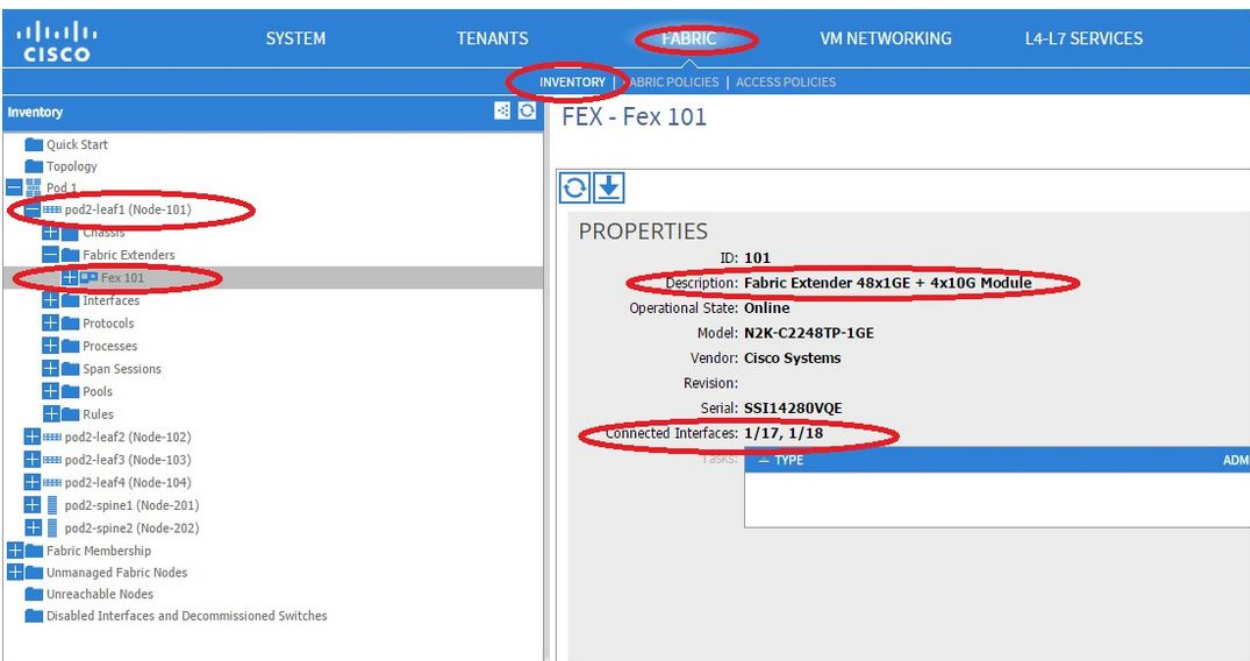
cisco

SYSTEM TENANTS FABRIC VM NETWORKING L4-L7 SERVICES

INVENTORY | FABRIC POLICIES | ACCESS POLICIES

Inventory

Quick Start
Topology
Pod 1
pod2-leaf1 (Node-101)
Chassis
Fabric Extenders
Fex 101
Interfaces
Protocols
Processes
Span Sessions
Pools
Rules
pod2-leaf2 (Node-102)
pod2-leaf3 (Node-103)
pod2-leaf4 (Node-104)
pod2-spine1 (Node-201)
pod2-spine2 (Node-202)
Fabric Membership
Unmanaged Fabric Nodes
Unreachable Nodes
Disabled Interfaces and Decommissioned Switches

FEX - Fex 101

PROPERTIES
ID: 101
Description: Fabric Extender 48x1GE + 4x10G Module
Operational State: Online
Model: N2K-C2248TP-1GE
Vendor: Cisco Systems
Revision:
Serial: SSI14280VQE
Connected Interfaces: 1/17, 1/18
Tasks:

| TYPE | ADM |
|---|---|